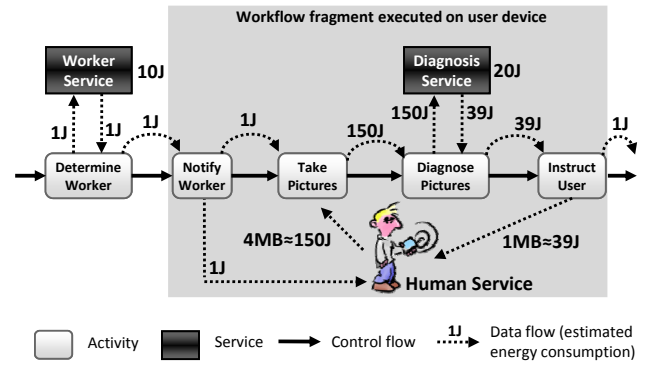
Workflow fragment executed on user device

Worker Service 10J

Diagnosis Service 20J

1J 1J 1J 1J 150J 150J 39J 39J 1J

Determine Worker

Notify Worker

Take Pictures

Diagnose Pictures

Instruct User

4MB≈150J

1MB≈39J

1J

Human Service

Activity Service Control flow 1J Data flow (estimated energy consumption)